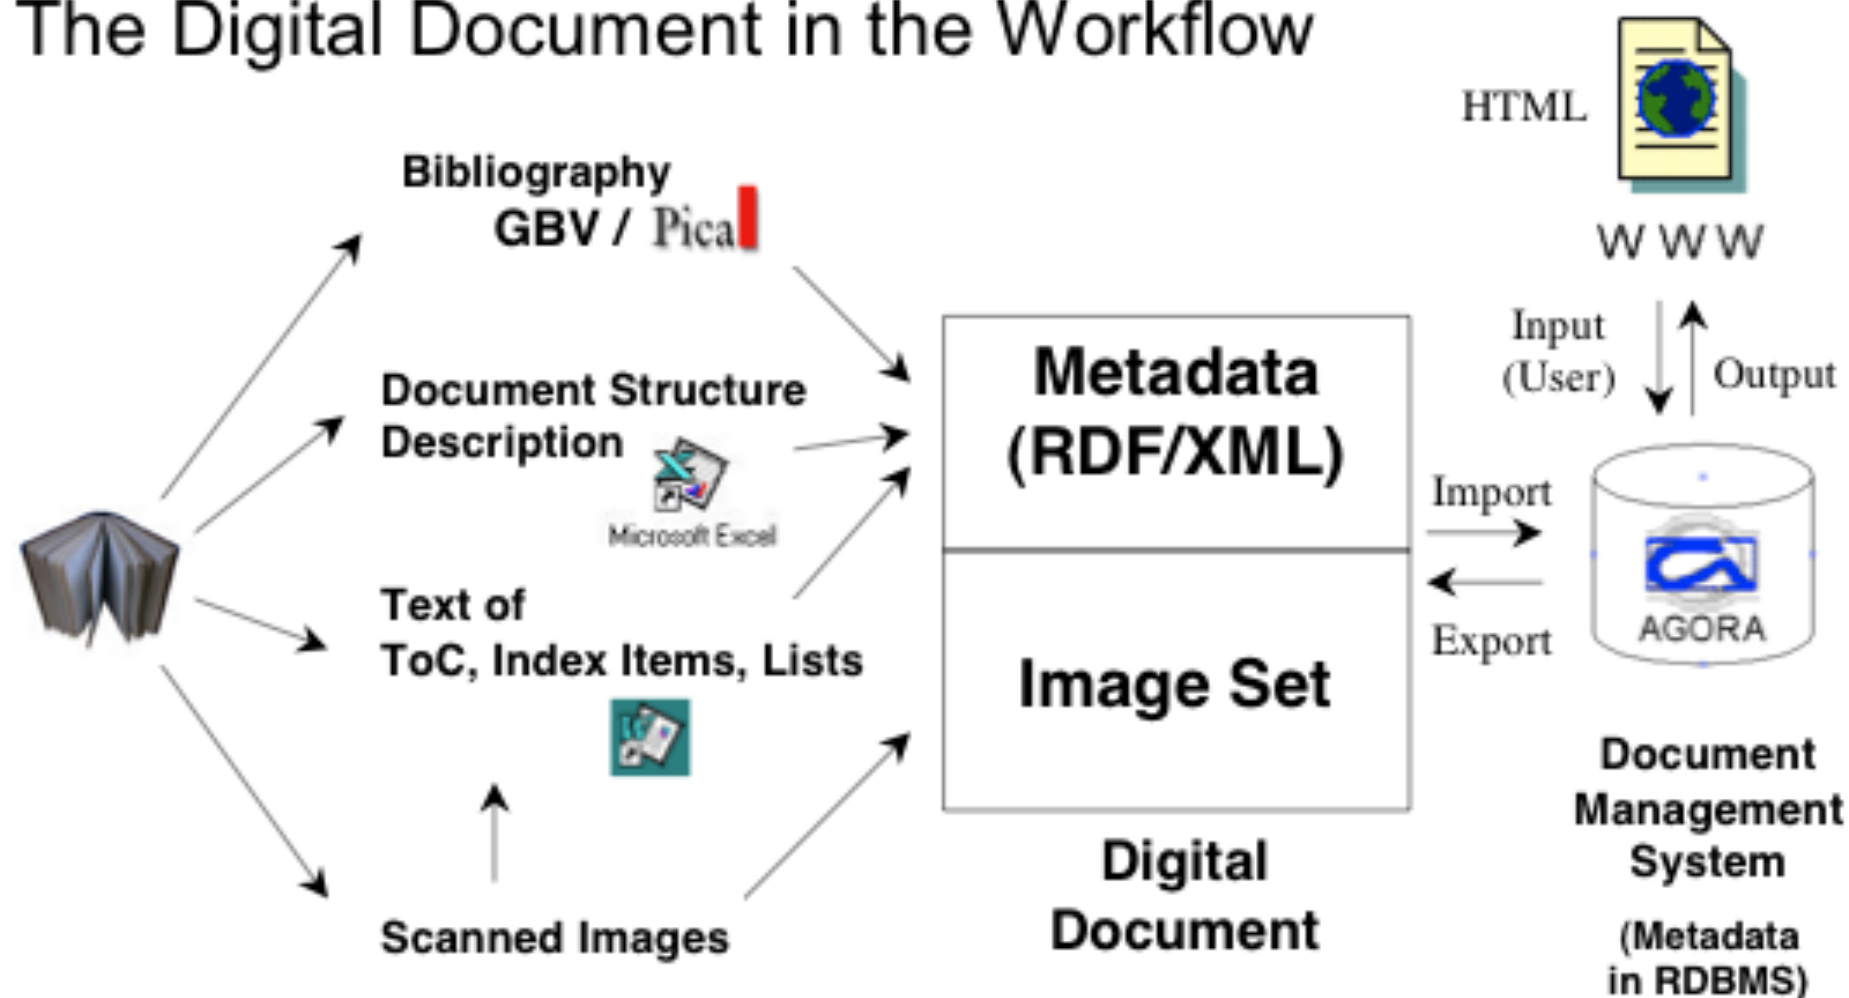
The Digital Document in the Workflow

Bibliography
GBV / Pica

Document Structure Description

Microsoft Excel

Text of
ToC, Index Items, Lists

Scanned Images

Metadata (RDF/XML)

Image Set

Digital Document

HTML

WWW

Input (User)

Output

Import

Export

AGORA

Document Management System

(Metadata in RDBMS)